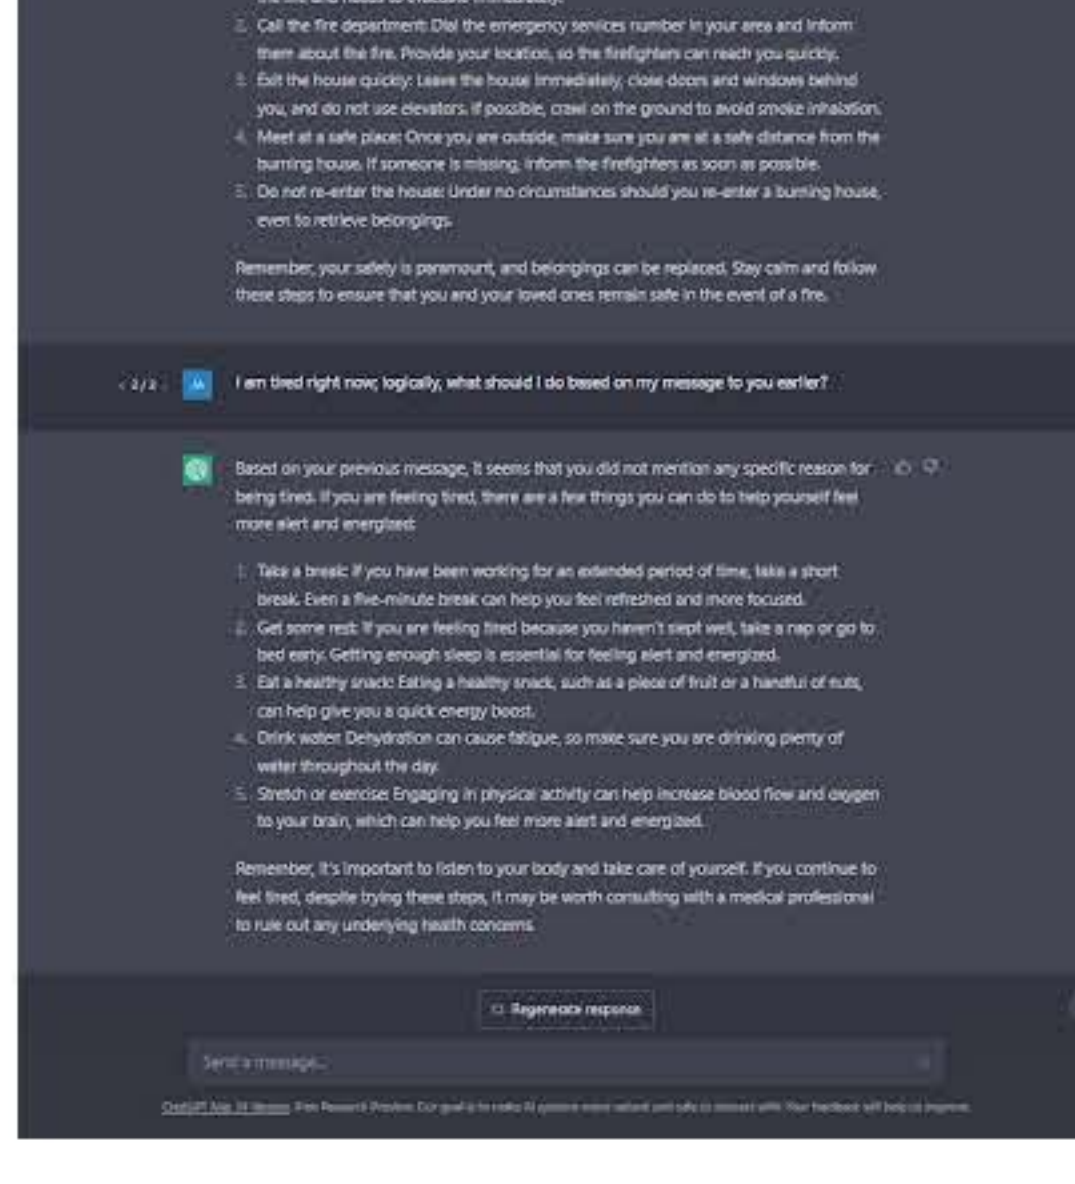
2. Call the fire department: Dial the emergency services number in your area and inform them about the fire. Provide your location, so the firefighters can reach you quickly.
3. Exit the house quickly: Leave the house immediately, close doors and windows behind you, and do not use elevators. If possible, crawl on the ground to avoid smoke inhalation.
4. Meet at a safe place: Once you are outside, make sure you are at a safe distance from the burning house. If someone is missing, inform the firefighters as soon as possible.
5. Do not re-enter the house: Under no circumstances should you re-enter a burning house, even to retrieve belongings.

Remember, your safety is paramount, and belongings can be replaced. Stay calm and follow these steps to ensure that you and your loved ones remain safe in the event of a fire.

< 2 / 2 >

I am tired right now; logically, what should I do based on my message to you earlier?

Based on your previous message, it seems that you did not mention any specific reason for being tired. If you are feeling tired, there are a few things you can do to help yourself feel more alert and energized:

1. Take a break: If you have been working for an extended period of time, take a short break. Even a five-minute break can help you feel refreshed and more focused.
2. Get some rest: If you are feeling tired because you haven't slept well, take a nap or go to bed early. Getting enough sleep is essential for feeling alert and energized.
3. Eat a healthy snack: Eating a healthy snack, such as a piece of fruit or a handful of nuts, can help give you a quick energy boost.
4. Drink water: Dehydration can cause fatigue, so make sure you are drinking plenty of water throughout the day.
5. Stretch or exercise: Engaging in physical activity can help increase blood flow and oxygen to your brain, which can help you feel more alert and energized.

Remember, it's important to listen to your body and take care of yourself. If you continue to feel tired, despite trying these steps, it may be worth consulting with a medical professional to rule out any underlying health concerns.

Regenerate response

Send a message...

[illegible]